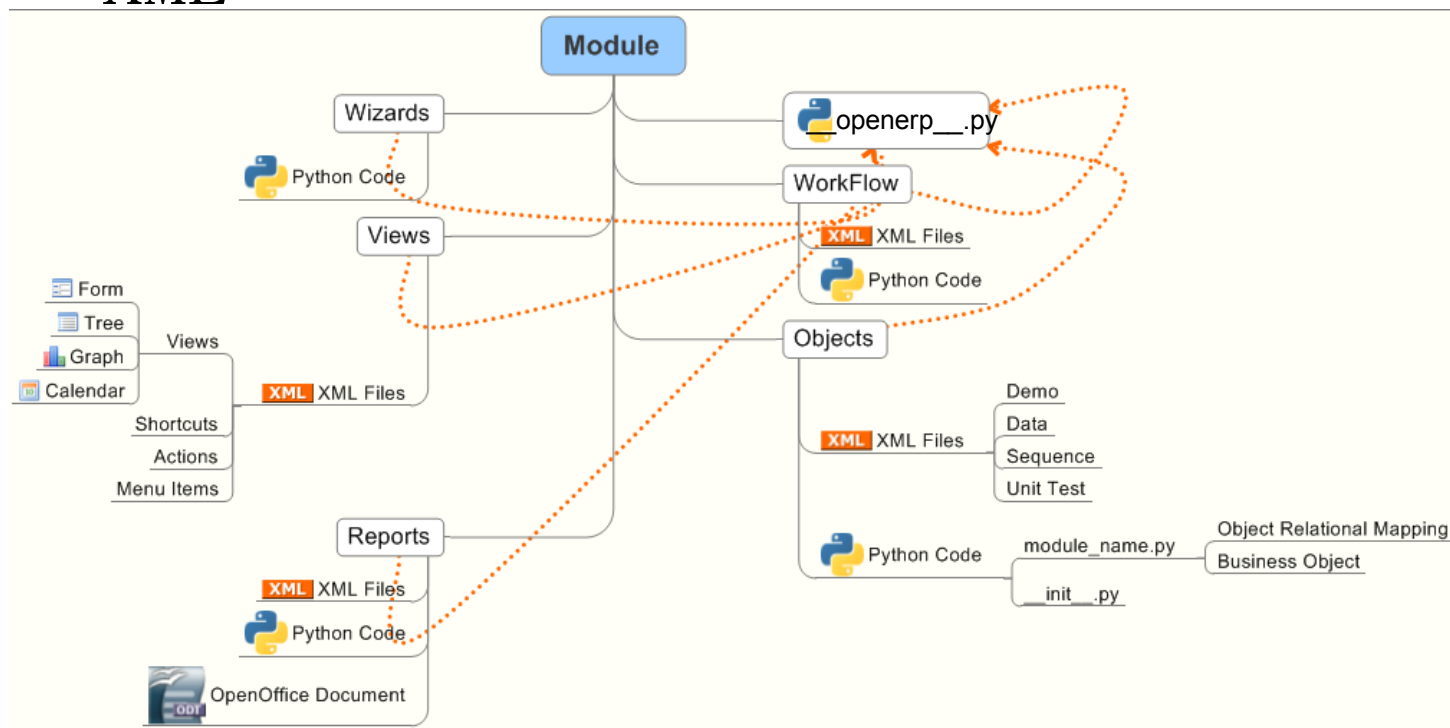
Module

Wizards

Python Code

Views

Form

Tree

Graph

Calendar

Views

XML XML Files

Shortcuts

Actions

Menu Items

Reports

XML XML Files

Python Code

ODT OpenOffice Document

__openerp__.py

WorkFlow

XML XML Files

Python Code

Objects

Demo

Data

Sequence

Unit Test

XML XML Files

Python Code

module_name.py

Object Relational Mapping

Business Object

__init__.py